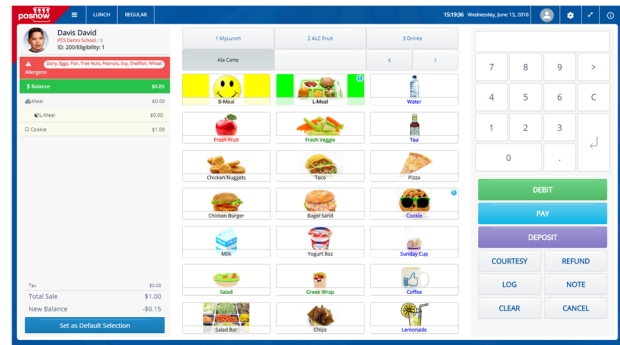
posnow LUNCH REGULAR 15:19:36 Wednesday, June 13, 2018

Davis David
PCS Demo School /
ID: 200/Eligibility: 1

Allergens Dairy, Eggs, Fish, Tree Nuts, Peanuts, Soy, Shellfish, Wheat

$ Balance $0.85
Meal $0.00
L-Meal $0.00
Cookie $1.00

Tax $0.00
Total Sale $1.00
New Balance -$0.15

Set as Default Selection

1 Mylunch
2 ALC Fruit
3 Drinks
Ala Carte
<
>

B-Meal
L-Meal
Water
Fresh Fruit
Fresh Veggie
Tea
Chicken Nuggets
Taco
Pizza
Chicken Burger
Bagel Sand
Cookie
Milk
Yogurt 8oz
Sunday Cup
Salad
Greek Wrap
Coffee
Salad Bar
Chips
Lemonade

7 8 9 >
4 5 6 C
1 2 3
0 .

DEBIT
PAY
DEPOSIT
COURTESY
REFUND
LOG
NOTE
CLEAR
CANCEL